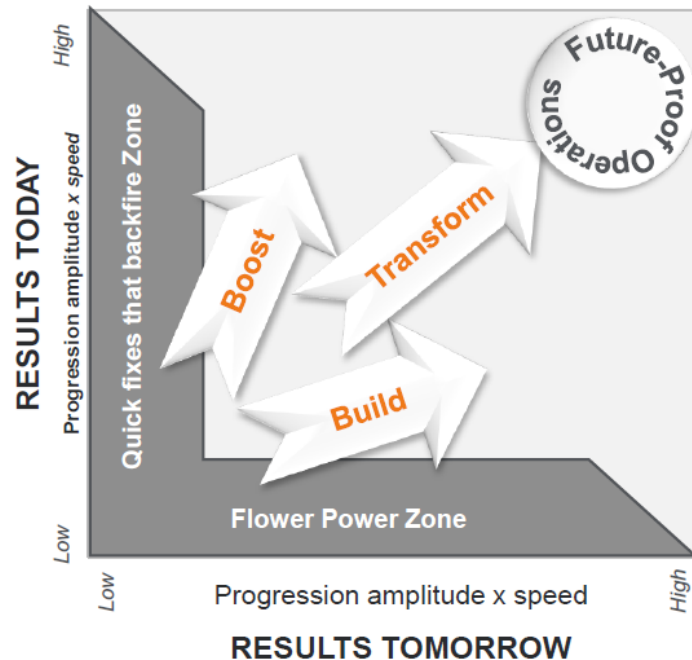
RESULTS TODAY

Progression amplitude x speed

High

Low

Quick fixes that backfire Zone

Future-Proof Operations

Boost

Transform

Build

Flower Power Zone

Low

Progression amplitude x speed

High

RESULTS TOMORROW